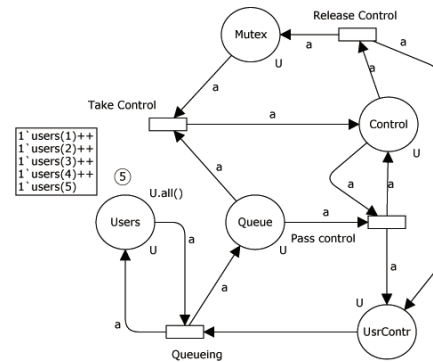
Release Control

Mutex

a

U

a

a

Take Control

a

a

Control

U

1`users(1)++
1`users(2)++
1`users(3)++
1`users(4)++
1`users(5)

5

U.all()

a

a

a

Users

a

Queue

a

U

U

Pass control

a

a

U

a

UsrContr

Queueing